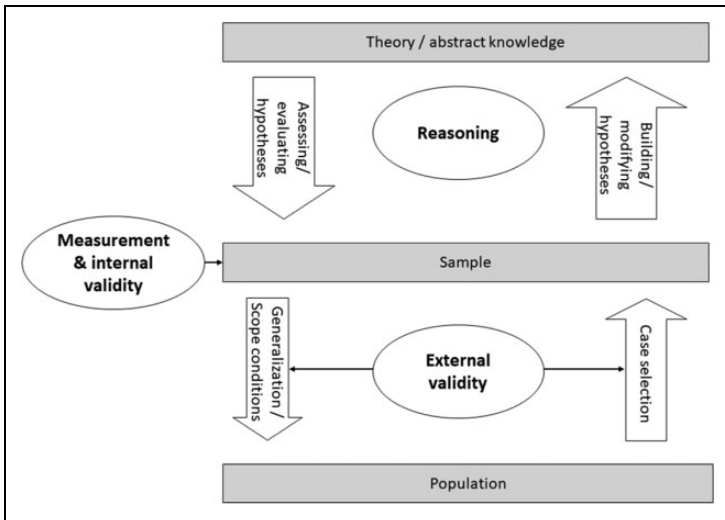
Theory / abstract knowledge

Assessing/ evaluating hypotheses

Reasoning

Building / modifying hypotheses

Measurement & internal validity

Sample

Generalization / Scope conditions

External validity

Case selection

Population